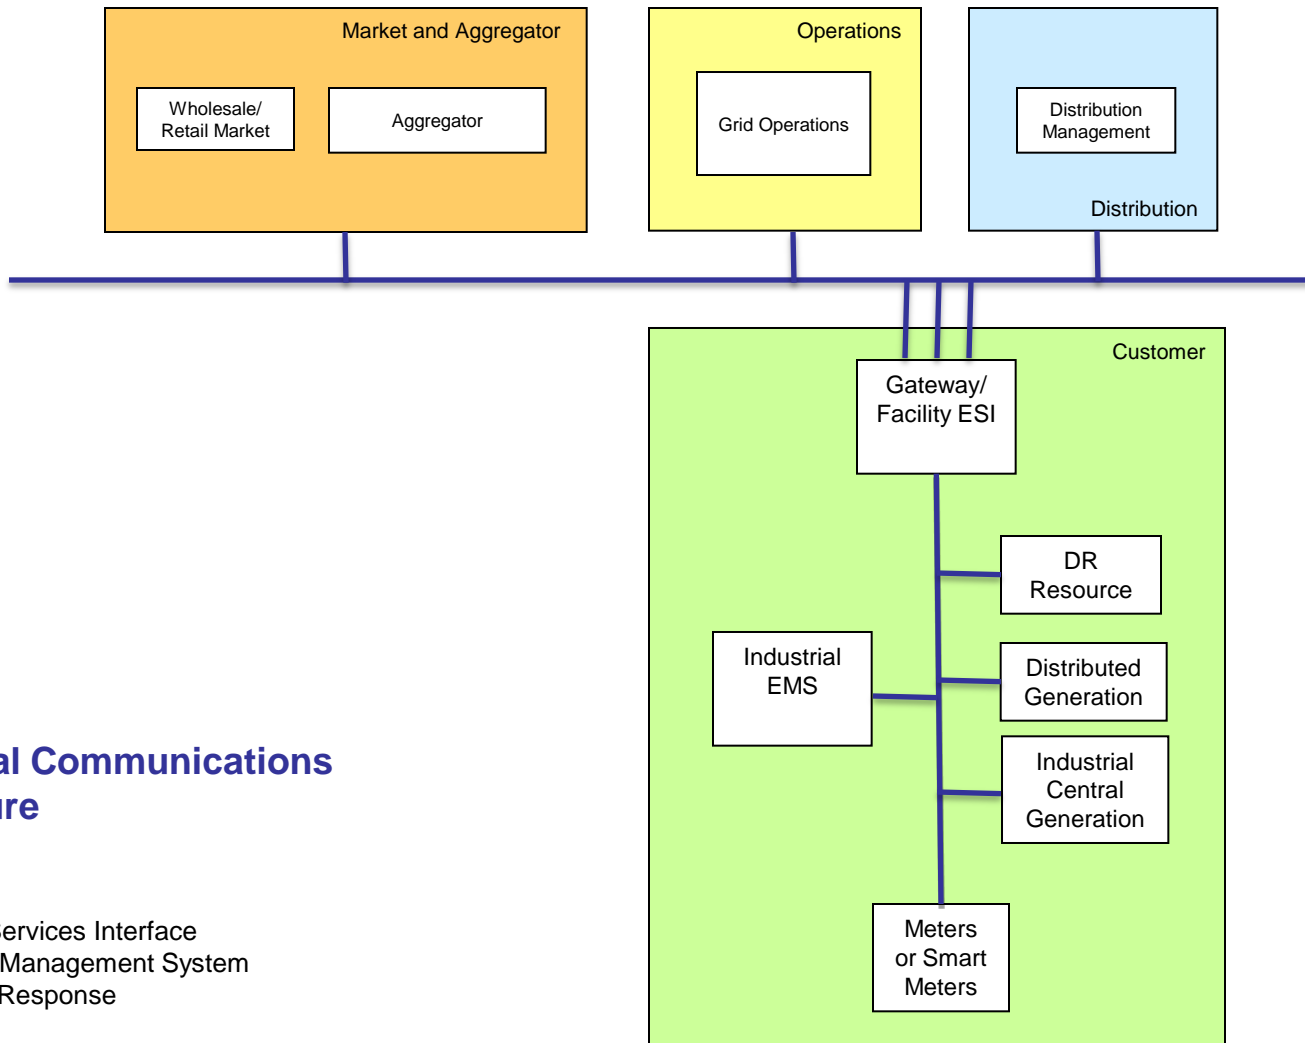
Market and Aggregator

Wholesale/ Retail Market

Aggregator

Operations

Grid Operations

Distribution Management

Distribution

Customer

Gateway/ Facility ESI

DR Resource

Industrial EMS

Distributed Generation

Industrial Central Generation

Meters or Smart Meters

al Communications
ure

ervices Interface
Management System
Response